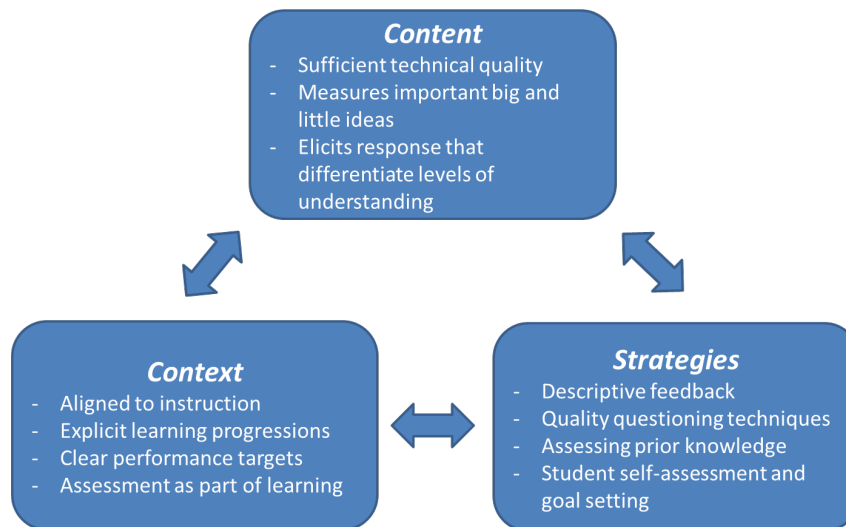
Content
- Sufficient technical quality
- Measures important big and little ideas
- Elicits response that differentiate levels of understanding

Context
- Aligned to instruction
- Explicit learning progressions
- Clear performance targets
- Assessment as part of learning

Strategies
- Descriptive feedback
- Quality questioning techniques
- Assessing prior knowledge
- Student self-assessment and goal setting